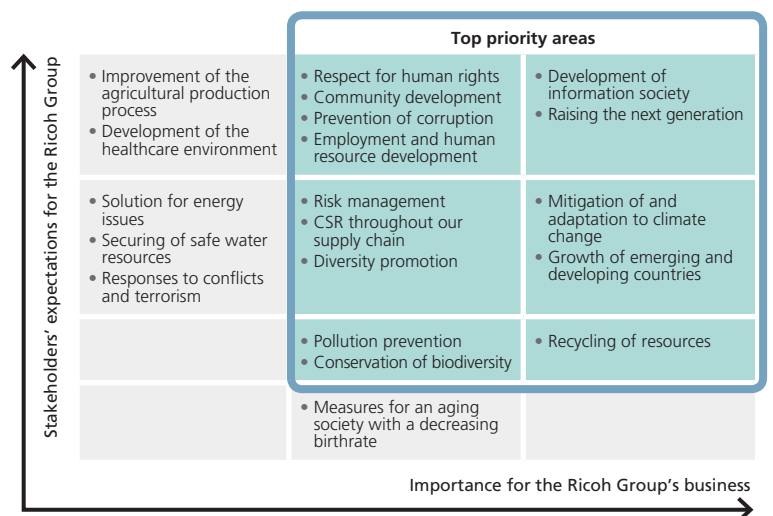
Top priority areas

Stakeholders' expectations for the Ricoh Group

| | | |
|---|---|---|
| • Improvement of the agricultural production process<br>• Development of the healthcare environment | • Respect for human rights<br>• Community development<br>• Prevention of corruption<br>• Employment and human resource development | • Development of information society<br>• Raising the next generation |
| • Solution for energy issues<br>• Securing of safe water resources<br>• Responses to conflicts and terrorism | • Risk management<br>• CSR throughout our supply chain<br>• Diversity promotion | • Mitigation of and adaptation to climate change<br>• Growth of emerging and developing countries |
| | • Pollution prevention<br>• Conservation of biodiversity | • Recycling of resources |
| | • Measures for an aging society with a decreasing birthrate | |

Importance for the Ricoh Group's business